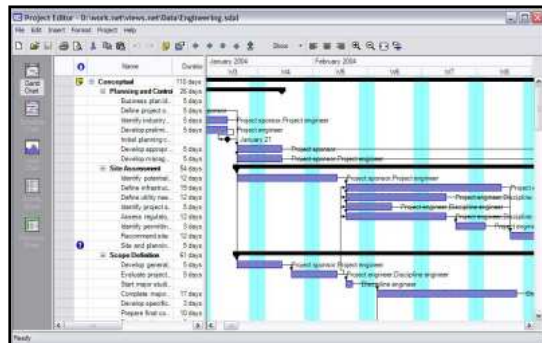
Project Editor - D:\work.net\views.net\Data\Engineering.sdal

File Edit Insert Format Project Help

Show

Gantt Chart

| | Name | Duration |
|---|---|---|
| | Conceptual | 110 days |
| | Planning and Control | 26 days |
| | Business plan id... | 5 days |
| | Define project s... | 5 days |
| | Identify industry... | 5 days |
| | Develop prelimi... | 5 days |
| | Initial planning c... | |
| | Develop appropr... | 5 days |
| | Develop manag... | 5 days |
| | Site Assessment | 54 days |
| | Identify potential... | 12 days |
| | Define infrastruc... | 15 days |
| | Define utility nee... | 12 days |
| | Identify project s... | 12 days |
| | Assess regulato... | 12 days |
| | Identify permittin... | 12 days |
| | Recommend site | 12 days |
| | Site and plannin... | 3 days |
| | Scope Definition | 61 days |
| | Develop general... | 5 days |
| | Evaluate project... | 5 days |
| | Start major studi... | |
| | Complete major... | 17 days |
| | Develop specific... | 5 days |
| | Prepare final co... | 10 days |

January 2004 February 2004

Project sponsor Project engineer
Project engineer
January 21
Project sponsor
Project sponsor Project engineer
Project sponsor Project engineer
Project engineer Discipline
Project engineer Discipline engineer
Project sponsor Project engineer
Project engineer Discipline engineer
Discipline engineer

Ready